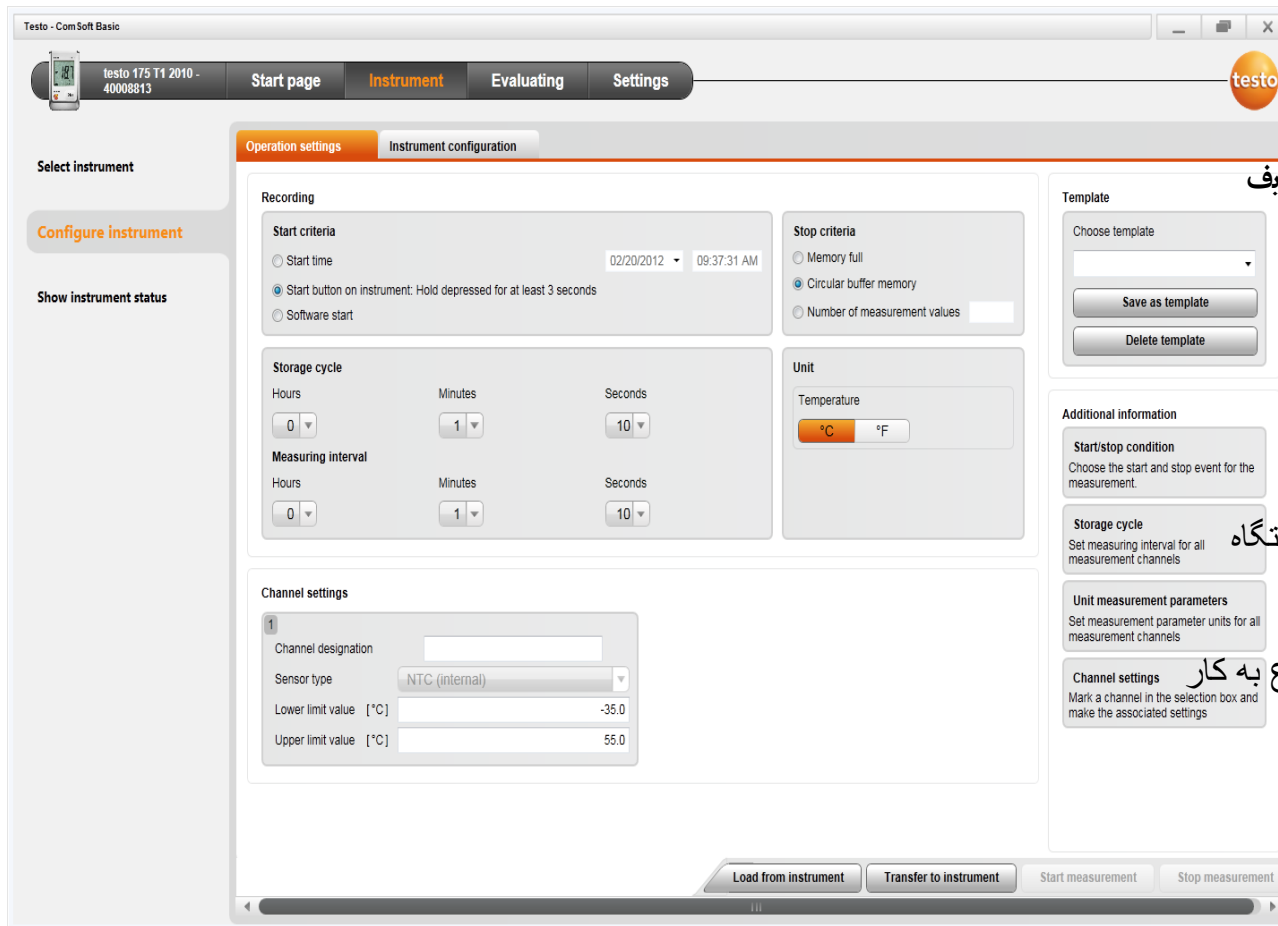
Testo - ComSoft Basic

testo 175 T1 2010 - 40008813

Start page
Instrument
Evaluating
Settings

testo

Select instrument

Configure instrument

Show instrument status

Operation settings
Instrument configuration

Recording

Start criteria

Start time
02/20/2012
09:37:31 AM

Start button on instrument: Hold depressed for at least 3 seconds

Software start

Stop criteria

Memory full

Circular buffer memory

Number of measurement values

Storage cycle

| Hours | Minutes | Seconds |
|---|---|---|
| 0 | 1 | 10 |

Measuring interval

| Hours | Minutes | Seconds |
|---|---|---|
| 0 | 1 | 10 |

Unit

Temperature

°C
°F

Channel settings

1

Channel designation

Sensor type
NTC (internal)

Lower limit value [°C]
-35.0

Upper limit value [°C]
55.0

Template

Choose template

Save as template

Delete template

Additional information

Start/stop condition
Choose the start and stop event for the measurement.

Storage cycle
Set measuring interval for all measurement channels

Unit measurement parameters
Set measurement parameter units for all measurement channels

Channel settings
Mark a channel in the selection box and make the associated settings

وف
تگاه
ع به کار

Load from instrument
Transfer to instrument
Start measurement
Stop measurement